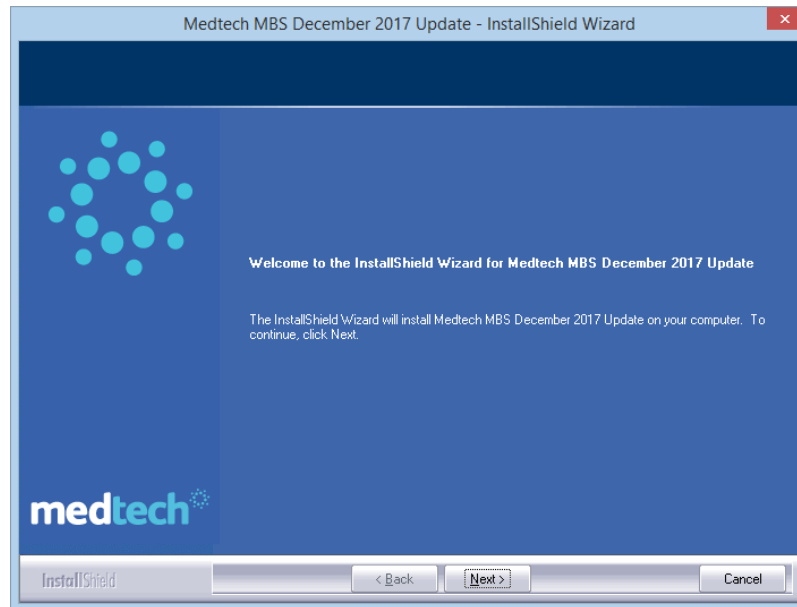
Medtech MBS December 2017 Update - InstallShield Wizard

Welcome to the InstallShield Wizard for Medtech MBS December 2017 Update

The InstallShield Wizard will install Medtech MBS December 2017 Update on your computer. To continue, click Next.

medtech

InstallShield

< Back

Next >

Cancel